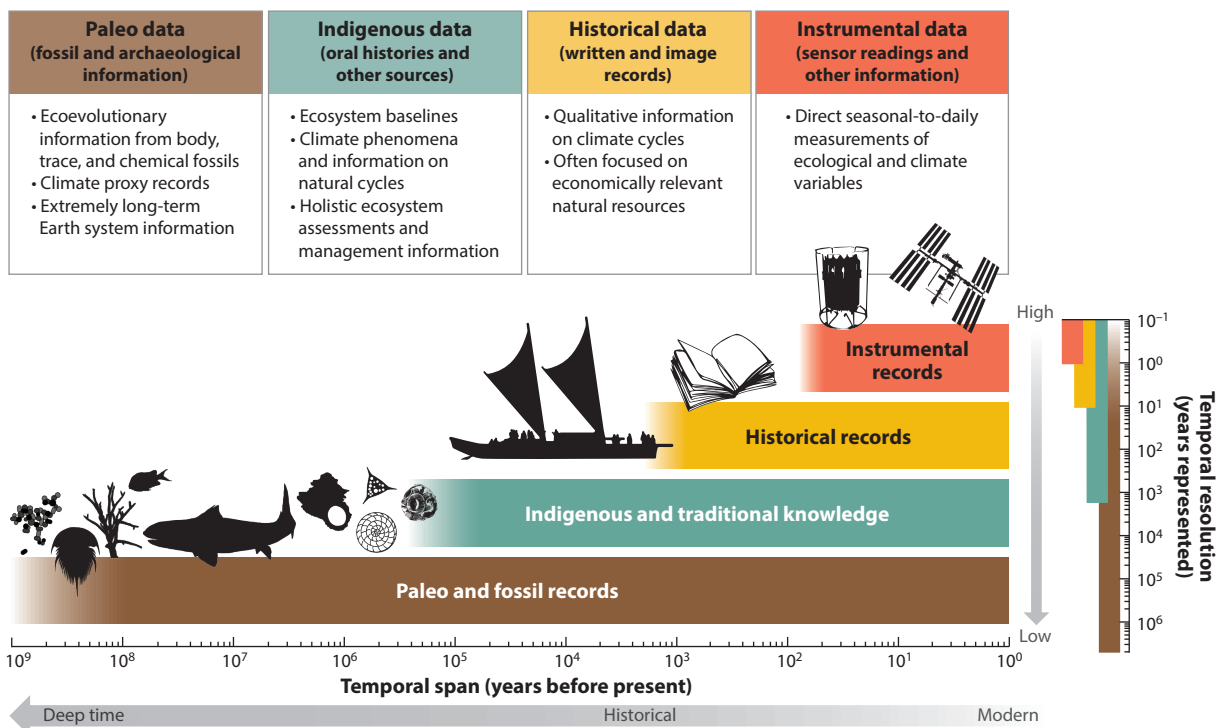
Paleo data (fossil and archaeological information)

• Ecoevolutionary information from body, trace, and chemical fossils
• Climate proxy records
• Extremely long-term Earth system information

Indigenous data (oral histories and other sources)

• Ecosystem baselines
• Climate phenomena and information on natural cycles
• Holistic ecosystem assessments and management information

Historical data (written and image records)

• Qualitative information on climate cycles
• Often focused on economically relevant natural resources

Instrumental data (sensor readings and other information)

• Direct seasonal-to-daily measurements of ecological and climate variables

Instrumental records

Historical records

Indigenous and traditional knowledge

Paleo and fossil records

High

Low

$10^{-1}$
$10^{0}$
$10^{1}$
$10^{2}$
$10^{3}$
$10^{4}$
$10^{5}$
$10^{6}$

Temporal resolution (years represented)

$10^{9}$ $10^{8}$ $10^{7}$ $10^{6}$ $10^{5}$ $10^{4}$ $10^{3}$ $10^{2}$ $10^{1}$ $10^{0}$

Temporal span (years before present)

Deep time Historical Modern